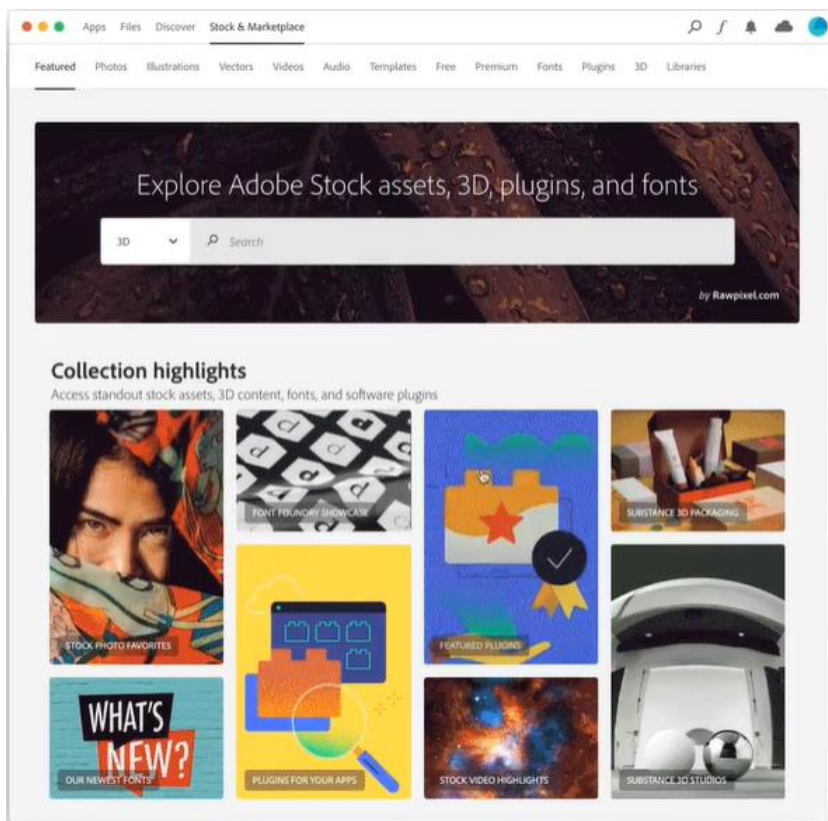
Apps Files Discover Stock & Marketplace

Featured Photos Illustrations Vectors Videos Audio Templates Free Premium Fonts Plugins 3D Libraries

Explore Adobe Stock assets, 3D, plugins, and fonts

3D Search

by Rawpixel.com

Collection highlights

Access standout stock assets, 3D content, fonts, and software plugins

STOCK PHOTO FAVORITES

FONT FOUNDRY SHOWCASE

FEATURED PLUGINS

SUBSTANCE 3D PACKAGING

WHAT'S NEW?

OUR NEWEST FONTS

PLUGINS FOR YOUR APPS

STOCK VIDEO HIGHLIGHTS

SUBSTANCE 3D STUDIOS